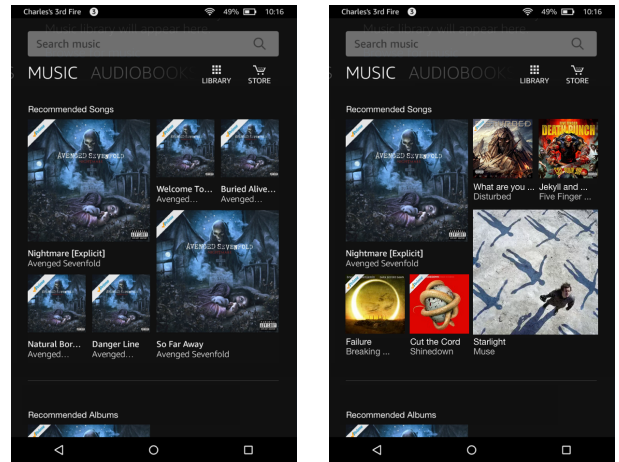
Charles's 3rd Fire 49% 10:16

Search music

MUSIC AUDIOBOOK LIBRARY STORE

Recommended Songs

AVENGED SEVENFOLD

Welcome To...
Avenged...

Buried Alive...
Avenged...

Nightmare [Explicit]
Avenged Sevenfold

AVENGED SEVENFOLD

Natural Bor...
Avenged...

Danger Line
Avenged...

So Far Away
Avenged Sevenfold

Recommended Albums

Charles's 3rd Fire 49% 10:16

Search music

MUSIC AUDIOBOOK LIBRARY STORE

Recommended Songs

AVENGED SEVENFOLD

DISTURBED

DEATH PUNCH

What are you ...
Disturbed

Jekyll and ...
Five Finger ...

Nightmare [Explicit]
Avenged Sevenfold

Failure
Breaking ...

Cut the Cord
Shinedown

Starlight
Muse

Recommended Albums